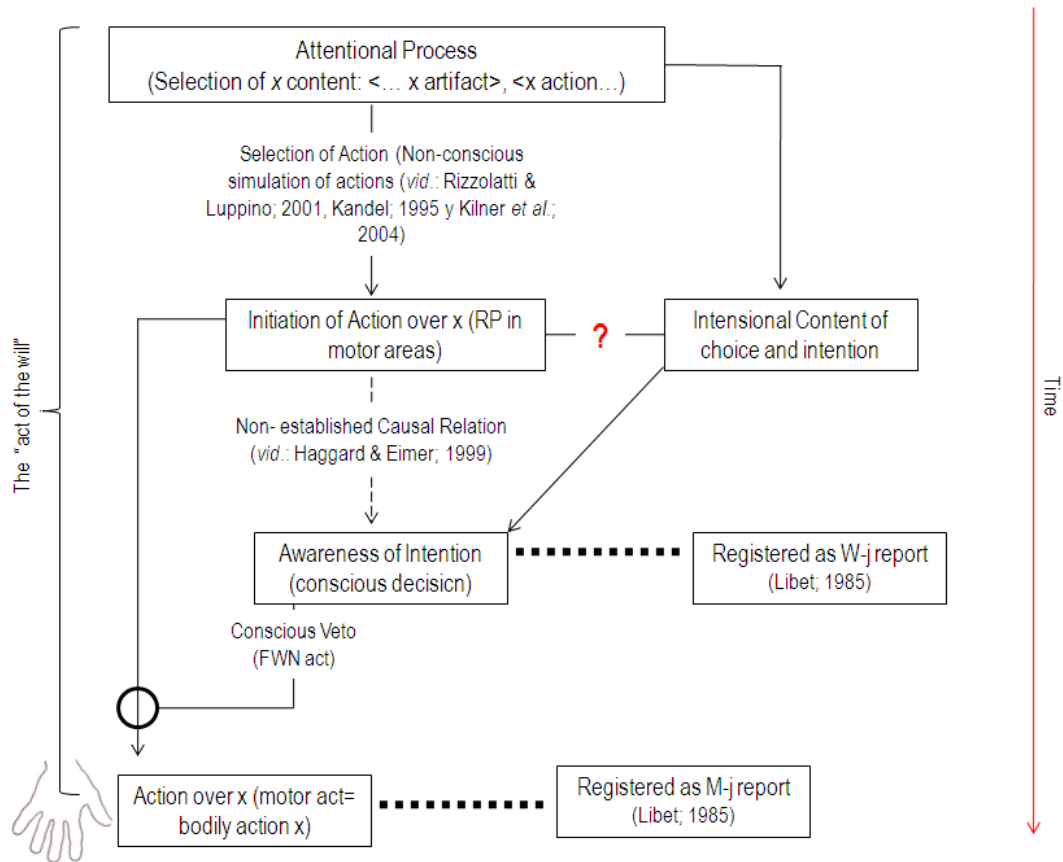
The "act of the will"

Attentional Process (Selection of $x$ content: <… x artifact>, <x action…)

Selection of Action (Non-conscious simulation of actions (vid.: Rizzolatti & Luppino; 2001, Kandel; 1995 y Kilner et al.; 2004)

Initiation of Action over x (RP in motor areas)

?

Intensional Content of choice and intention

Non- established Causal Relation (vid.: Haggard & Eimer; 1999)

Awareness of Intention (conscious decisicn)

Registered as W-j report (Libet; 1985)

Conscious Veto (FWN act)

Action over x (motor act= bodily action x)

Registered as M-j report (Libet; 1985)

Time